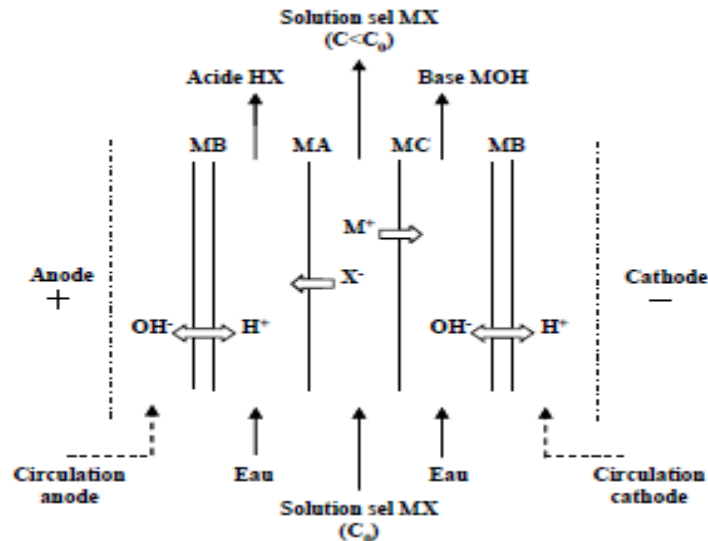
Solution sel MX
($C<C_0$)

Acide HX

Base MOH

MB

MA

MC

MB

$M^+$

Anode
+

$X^-$

Cathode
—

$OH^-$

$H^+$

$OH^-$

$H^+$

Circulation anode

Eau

Eau

Circulation cathode

Solution sel MX
($C_0$)